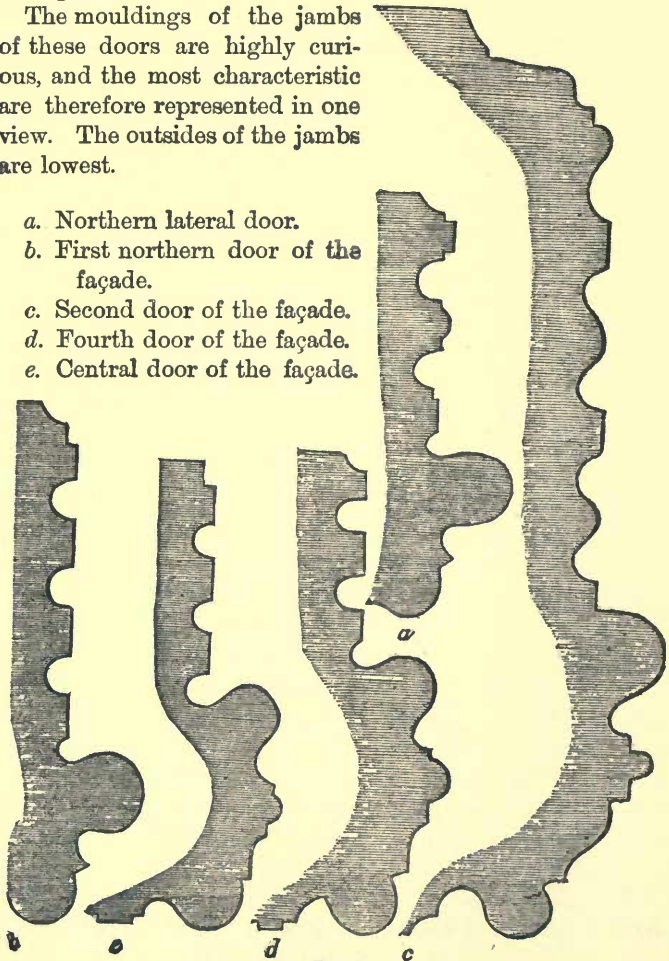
The mouldings of the jambs of these doors are highly curious, and the most characteristic are therefore represented in one view. The outsides of the jambs are lowest.

a. Northern lateral door.
b. First northern door of the façade.
c. Second door of the façade.
d. Fourth door of the façade.
e. Central door of the façade.

a

b e d c